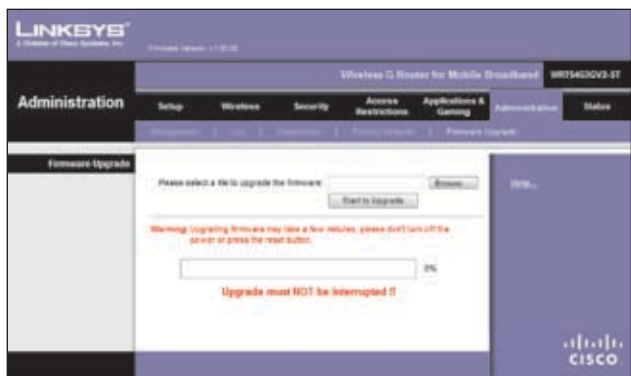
LINKSYS®
A Division of Cisco Systems, Inc.

Firmware Version: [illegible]

Wireless-G Router for Mobile Broadband WRT54G3GV2-ST

Administration

Setup | Wireless | Security | Access Restrictions | Applications & Gaming | Administration | Status

Management | Log | Diagnostics | Factory Defaults | Firmware Upgrade

Firmware Upgrade

Please select a file to upgrade the firmware: Browse...

Start to Upgrade

Warning: Upgrading firmware may take a few minutes, please don't turn off the power or press the reset button.

0%

Upgrade must NOT be interrupted !!

Help...

cisco